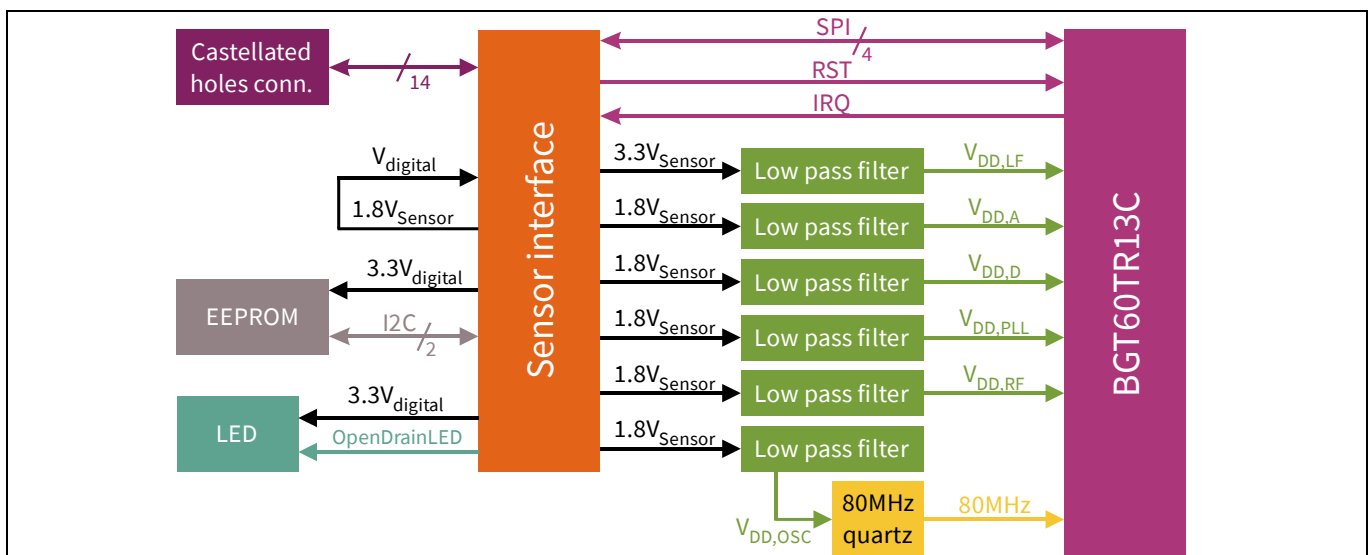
Castellated holes conn.

14

Sensor interface

SPI

4

RST

IRQ

BGT60TR13C

$V_{digital}$

$1.8V_{Sensor}$

$3.3V_{digital}$

EEPROM

I2C

2

LED

$3.3V_{digital}$

OpenDrainLED

$3.3V_{Sensor}$

Low pass filter

$V_{DD,LF}$

$1.8V_{Sensor}$

Low pass filter

$V_{DD,A}$

$1.8V_{Sensor}$

Low pass filter

$V_{DD,D}$

$1.8V_{Sensor}$

Low pass filter

$V_{DD,PLL}$

$1.8V_{Sensor}$

Low pass filter

$V_{DD,RF}$

$1.8V_{Sensor}$

Low pass filter

$V_{DD,OSC}$

80MHz quartz

80MHz